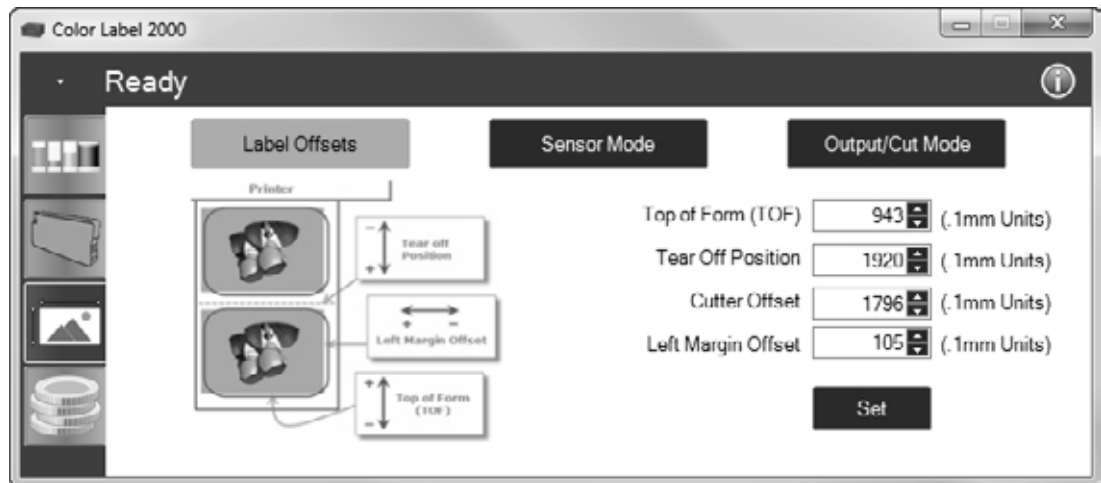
Color Label 2000

Ready

Label Offsets

Sensor Mode

Output/Cut Mode

Printer

Tear off Position

Left Margin Offset

Top of Form (TOF)

Top of Form (TOF) 943 (.1mm Units)

Tear Off Position 1920 (.1mm Units)

Cutter Offset 1796 (.1mm Units)

Left Margin Offset 105 (.1mm Units)

Set